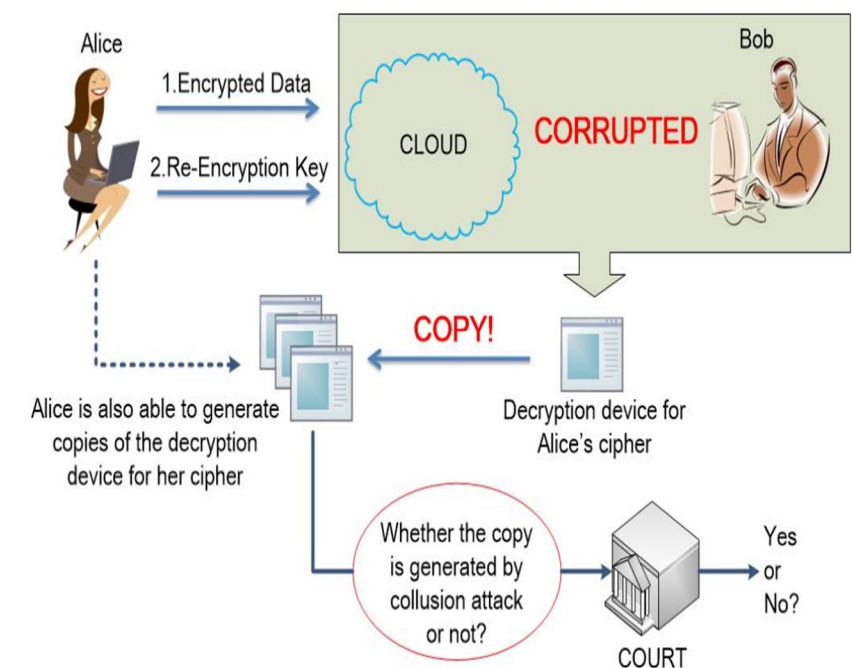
Alice

1.Encrypted Data

2.Re-Encryption Key

CLOUD

CORRUPTED

Bob

COPY!

Alice is also able to generate copies of the decryption device for her cipher

Decryption device for Alice's cipher

Whether the copy is generated by collusion attack or not?

COURT

Yes or No?